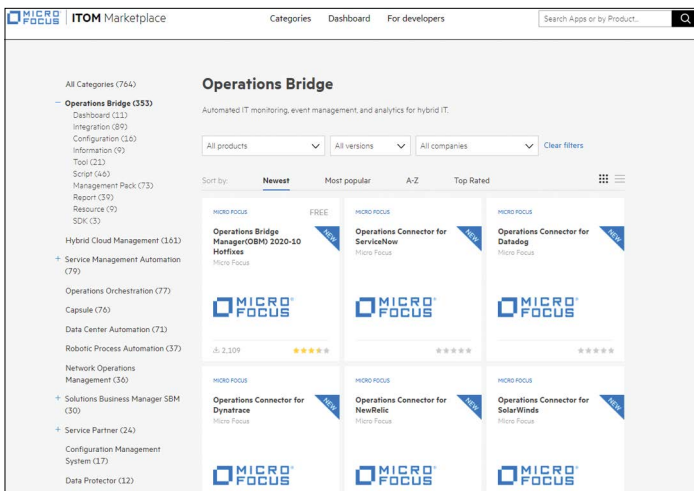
MICRO FOCUS | ITOM Marketplace

Categories Dashboard For developers

Search Apps or by Product...

All Categories (764)

− Operations Bridge (353)
Dashboard (11)
Integration (89)
Configuration (16)
Information (9)
Tool (21)
Script (46)
Management Pack (73)
Report (39)
Resource (9)
SDK (3)

Hybrid Cloud Management (161)

+ Service Management Automation (79)

Operations Orchestration (77)

Capsule (76)

Data Center Automation (71)

Robotic Process Automation (37)

Network Operations Management (36)

+ Solutions Business Manager SBM (30)

+ Service Partner (24)

Configuration Management System (17)

Data Protector (12)

Operations Bridge

Automated IT monitoring, event management, and analytics for hybrid IT.

All products

All versions

All companies

Clear filters

Sort by: Newest Most popular A-Z Top Rated

MICRO FOCUS FREE
NEW
Operations Bridge Manager(OBM) 2020-10 Hotfixes
Micro Focus
MICRO FOCUS
2,109

MICRO FOCUS
NEW
Operations Connector for ServiceNow
Micro Focus
MICRO FOCUS

MICRO FOCUS
NEW
Operations Connector for Datadog
Micro Focus
MICRO FOCUS

MICRO FOCUS
NEW
Operations Connector for Dynatrace
Micro Focus
MICRO FOCUS

MICRO FOCUS
NEW
Operations Connector for NewRelic
Micro Focus
MICRO FOCUS

MICRO FOCUS
NEW
Operations Connector for SolarWinds
Micro Focus
MICRO FOCUS